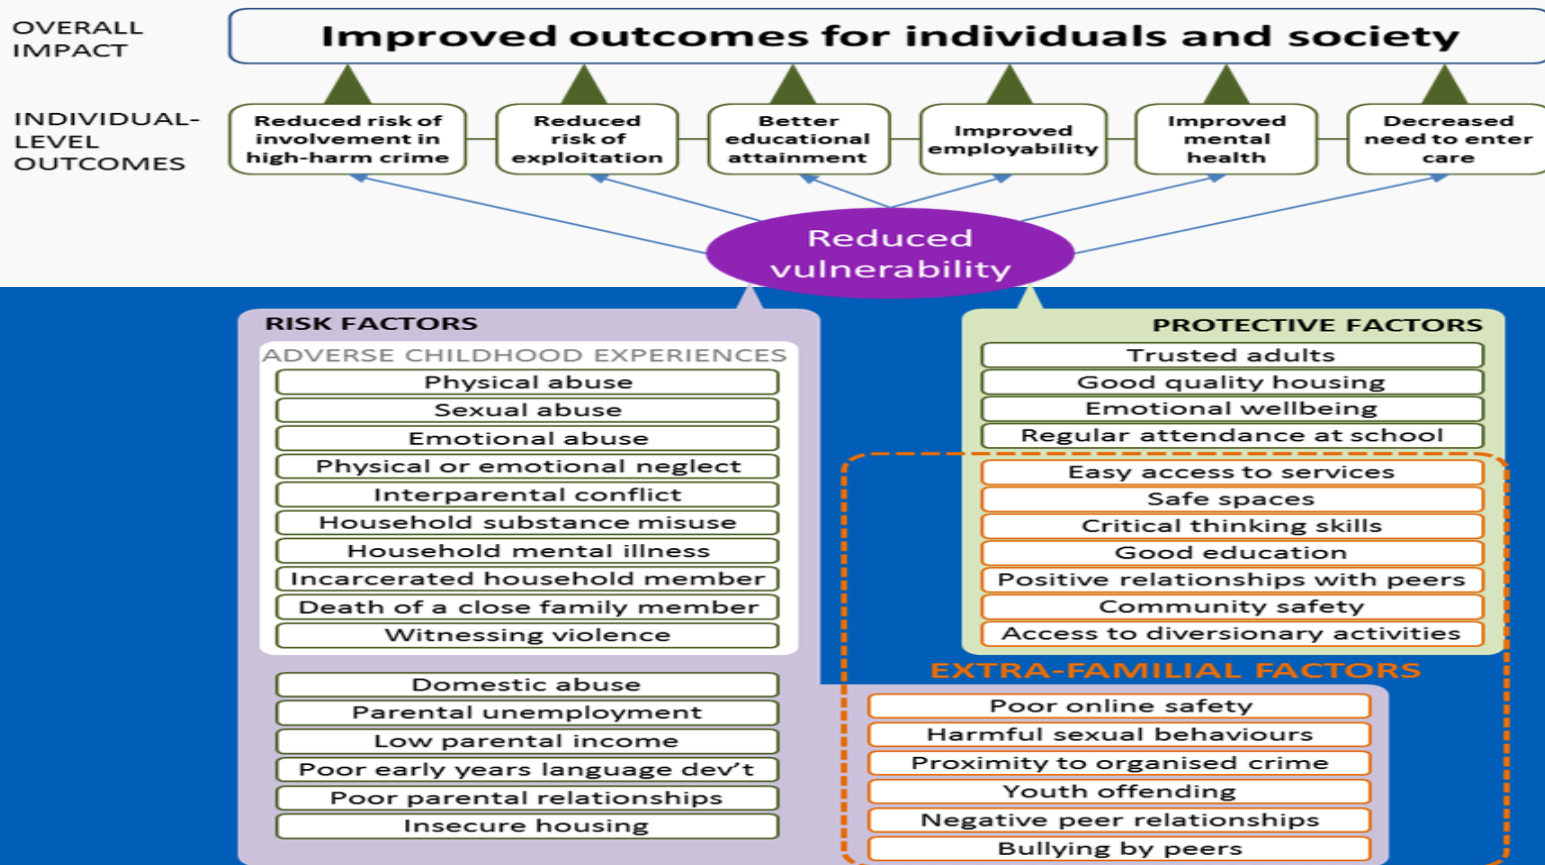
OVERALL IMPACT

Improved outcomes for individuals and society

INDIVIDUAL-LEVEL OUTCOMES

Reduced risk of involvement in high-harm crime

Reduced risk of exploitation

Better educational attainment

Improved employability

Improved mental health

Decreased need to enter care

Reduced vulnerability

RISK FACTORS

ADVERSE CHILDHOOD EXPERIENCES

Physical abuse
Sexual abuse
Emotional abuse
Physical or emotional neglect
Interparental conflict
Household substance misuse
Household mental illness
Incarcerated household member
Death of a close family member
Witnessing violence

Domestic abuse
Parental unemployment
Low parental income
Poor early years language dev't
Poor parental relationships
Insecure housing

PROTECTIVE FACTORS

Trusted adults
Good quality housing
Emotional wellbeing
Regular attendance at school
Easy access to services
Safe spaces
Critical thinking skills
Good education
Positive relationships with peers
Community safety
Access to diversionary activities

EXTRA-FAMILIAL FACTORS

Poor online safety
Harmful sexual behaviours
Proximity to organised crime
Youth offending
Negative peer relationships
Bullying by peers